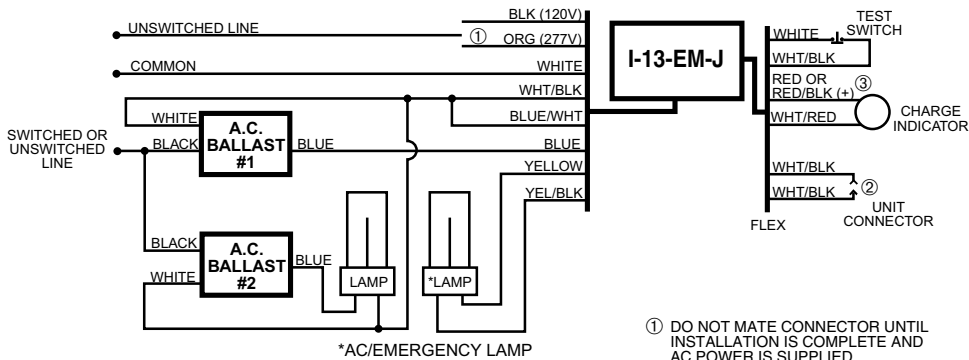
UNSWITCHED LINE
BLK (120V)
① ORG (277V)
COMMON
WHITE
WHT/BLK
BLUE/WHT
BLUE
YELLOW
YEL/BLK
I-13-EM-J
WHITE
TEST SWITCH
WHT/BLK
RED OR RED/BLK (+) ③
CHARGE INDICATOR
WHT/RED
WHT/BLK
WHT/BLK ②
UNIT CONNECTOR
FLEX
SWITCHED OR UNSWITCHED LINE
WHITE
BLACK
A.C. BALLAST #1
BLUE
BLACK
WHITE
A.C. BALLAST #2
BLUE
LAMP
*LAMP
*AC/EMERGENCY LAMP
① DO NOT MATE CONNECTOR UNTIL INSTALLATION IS COMPLETE AND AC POWER IS SUPPLIED